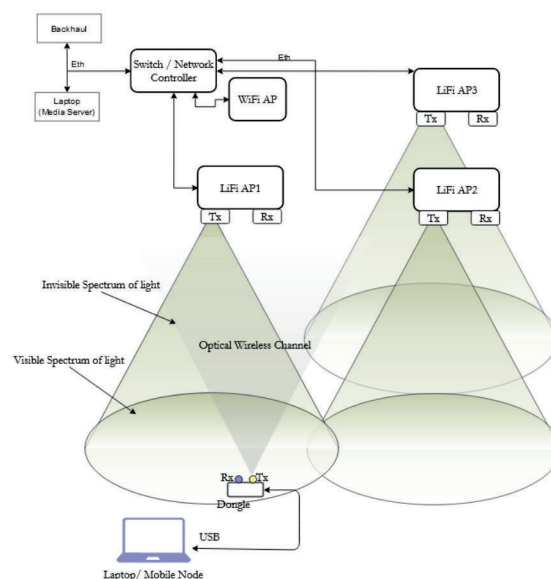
Backhaul

Eth

Laptop (Media Server)

Switch / Network Controller

Eth

WiFi AP

LiFi AP3

Tx

Rx

LiFi AP1

Tx

Rx

LiFi AP2

Tx

Rx

Invisible Spectrum of light

Optical Wireless Channel

Visible Spectrum of light

Rx

Tx

Dongle

USB

Laptop/ Mobile Node